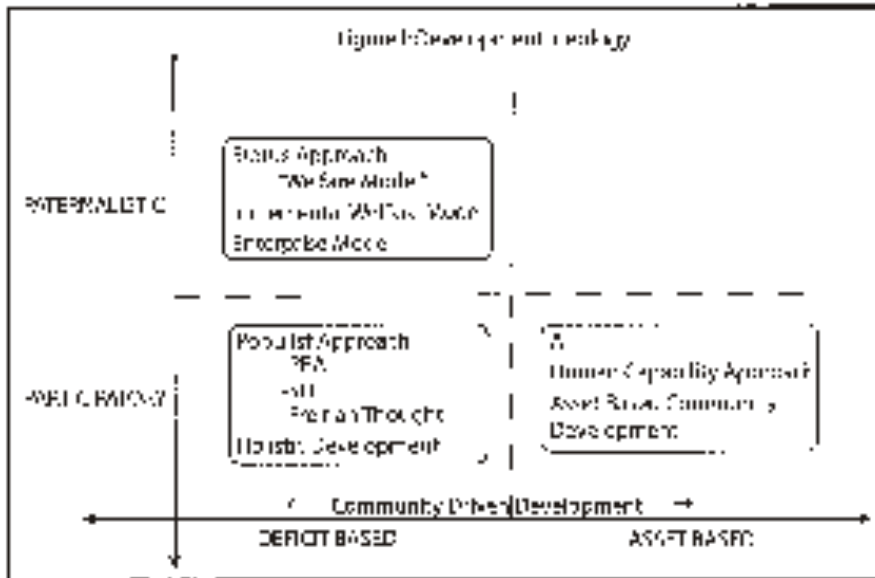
Figure 1: Development Ideology

Status Approach
"Welfare Model"
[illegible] Welfare Model
Enterprise Model

PATERNALISTIC

Populist Approach
PRA
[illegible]
Freirian Thought
Holistic Development

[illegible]
Human Capability Approach
Asset Based Community
Development

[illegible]

← Community Driven Development →

DEFICIT BASED

ASSET BASED